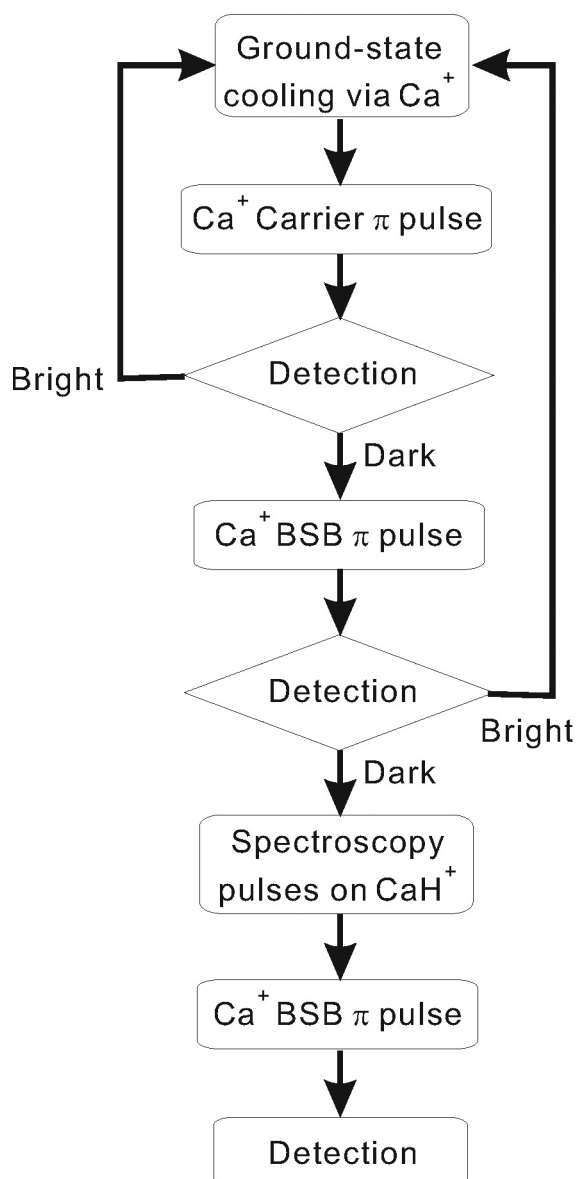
Ground-state cooling via $Ca^+$

$Ca^+$ Carrier $\pi$ pulse

Bright

Detection

Dark

$Ca^+$ BSB $\pi$ pulse

Detection

Bright

Dark

Spectroscopy pulses on $CaH^+$

$Ca^+$ BSB $\pi$ pulse

Detection